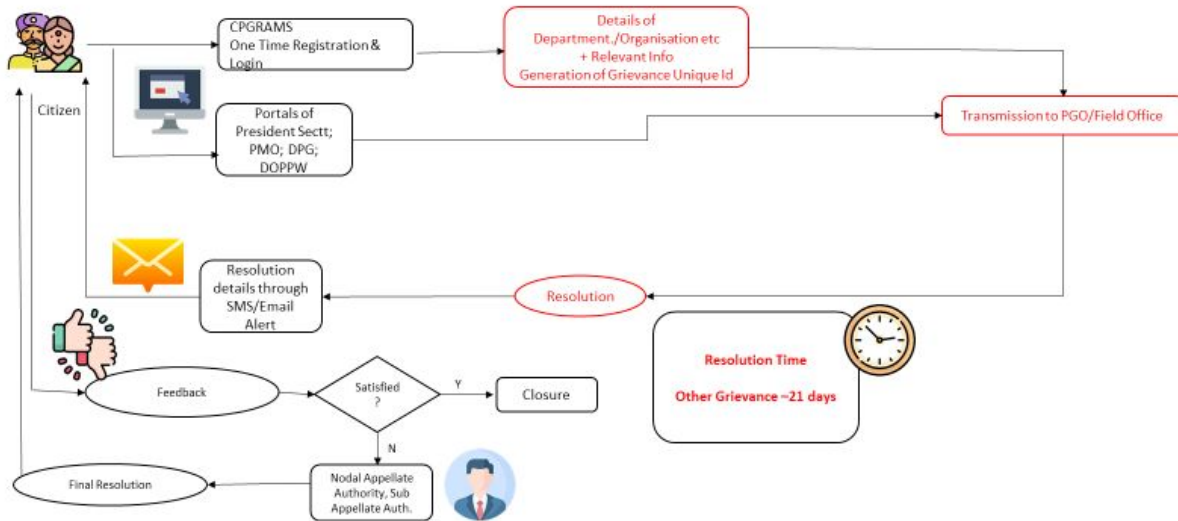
CPGRAMS
One Time Registration & Login

Details of
Department./Organisation etc
+ Relevant Info
Generation of Grievance Unique Id

Citizen

Portals of
President Sectt;
PMO; DPG;
DOPPW

Transmission to PGO/Field Office

Resolution details through SMS/Email Alert

Resolution

Resolution Time

Other Grievance =21 days

Feedback

Satisfied ?

Y

Closure

N

Final Resolution

Nodal Appellate Authority, Sub Appellate Auth.